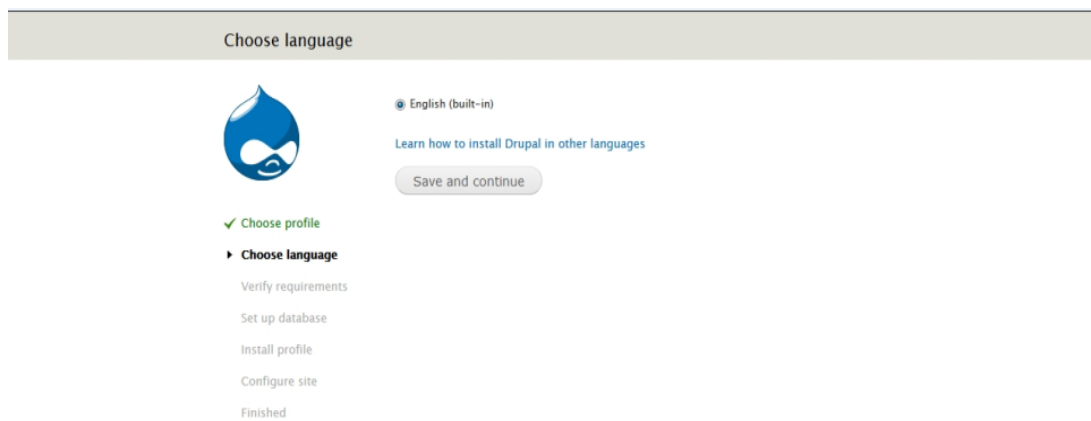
Choose language

English (built-in)

Learn how to install Drupal in other languages

Save and continue

✓ Choose profile

Choose language

Verify requirements

Set up database

Install profile

Configure site

Finished